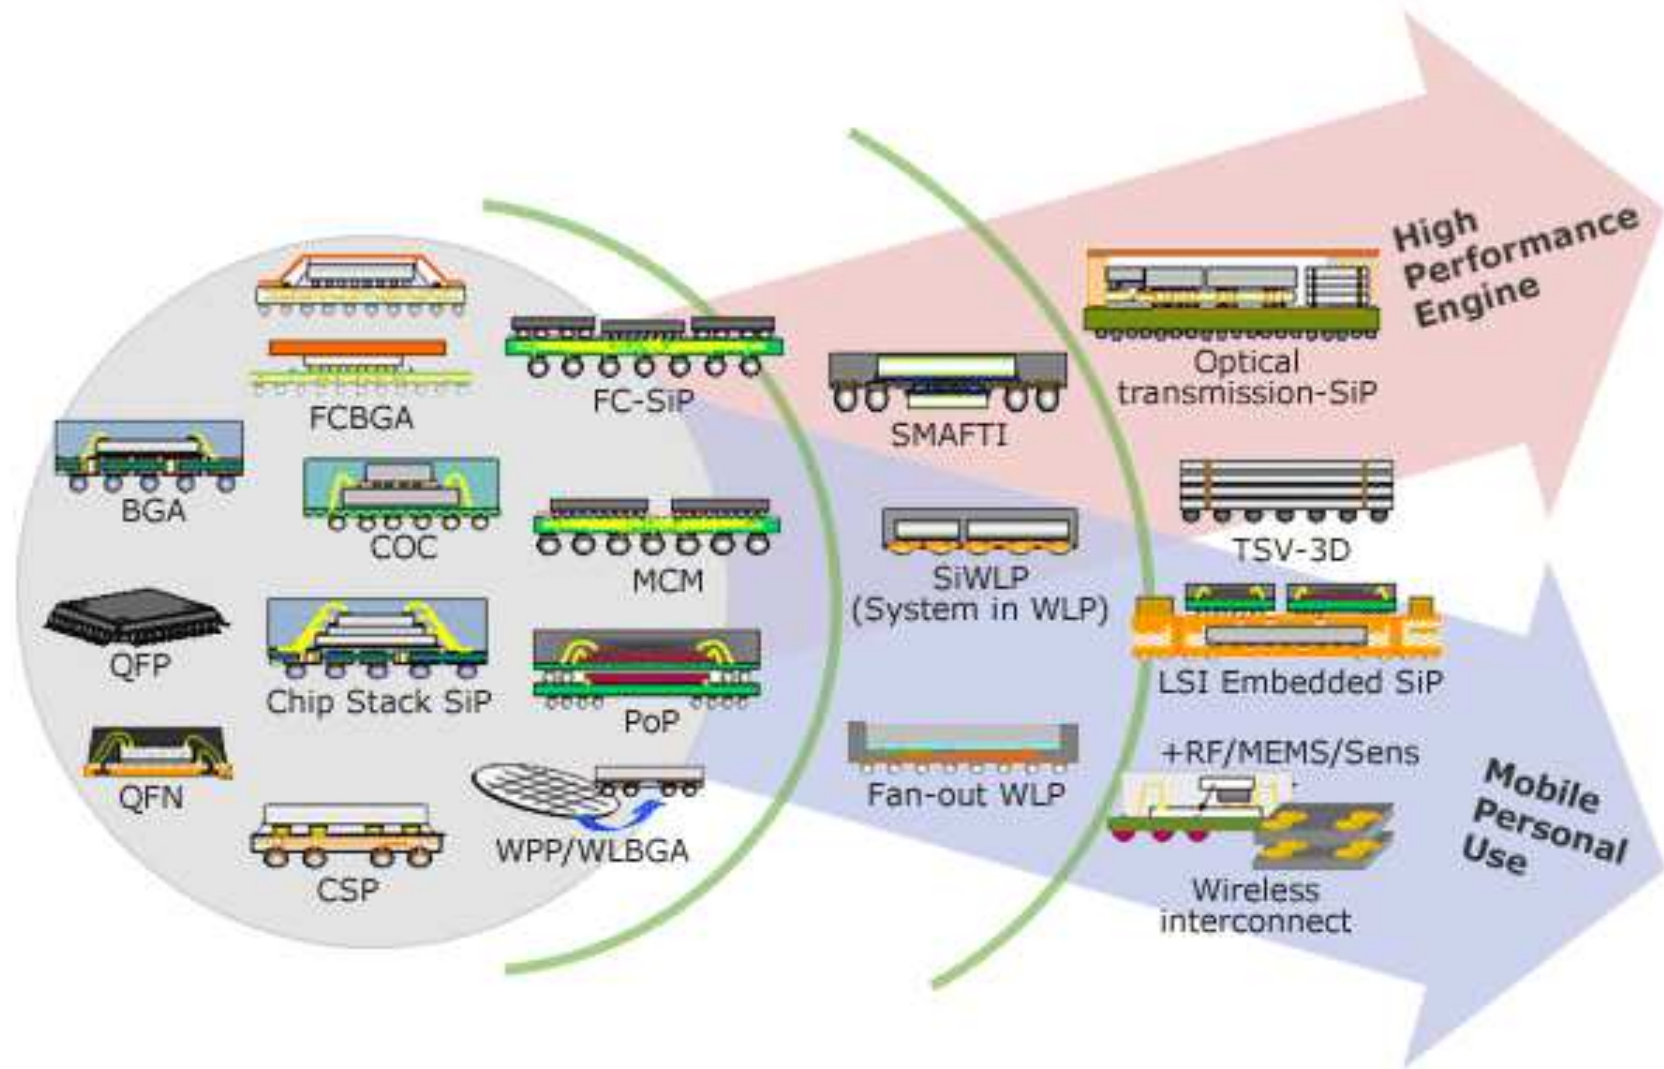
High Performance Engine

FCBGA

FC-SiP

BGA

COC

MCM

QFP

Chip Stack SiP

PoP

QFN

CSP

WPP/WLBGA

SMAFTI

SiWLP
(System in WLP)

Fan-out WLP

Optical transmission-SiP

TSV-3D

LSI Embedded SiP

+RF/MEMS/Sens

Wireless interconnect

Mobile Personal Use